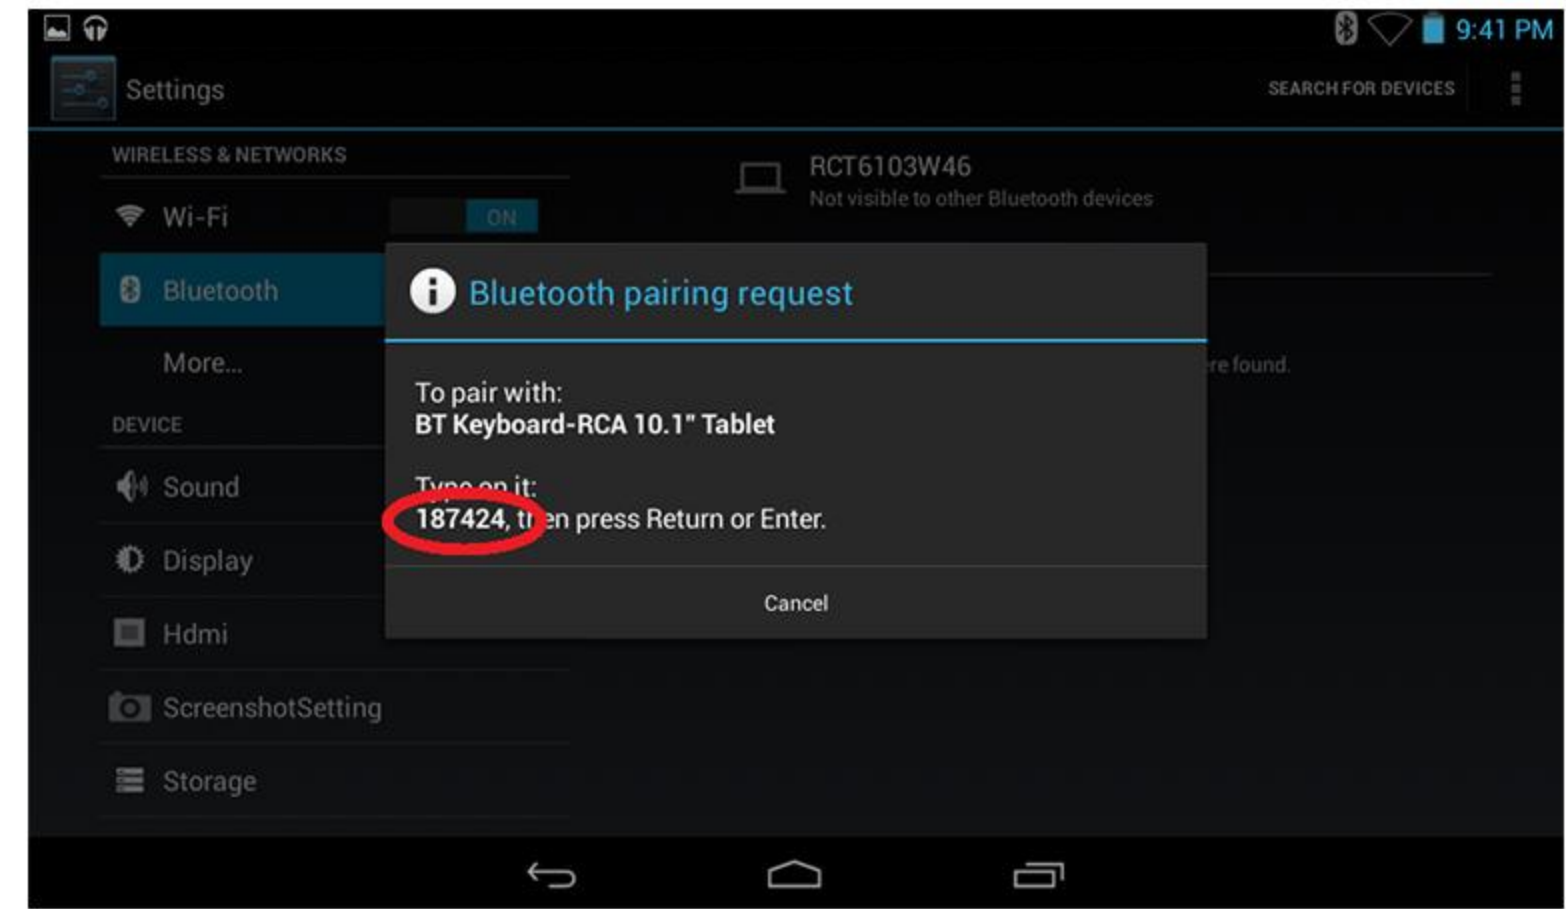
9:41 PM

Settings

SEARCH FOR DEVICES

WIRELESS & NETWORKS

Wi-Fi ON

Bluetooth

More...

DEVICE

Sound

Display

Hdmi

ScreenshotSetting

Storage

RCT6103W46
Not visible to other Bluetooth devices

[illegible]re found.

Bluetooth pairing request

To pair with:
BT Keyboard-RCA 10.1" Tablet

Type on it:
187424, then press Return or Enter.

Cancel